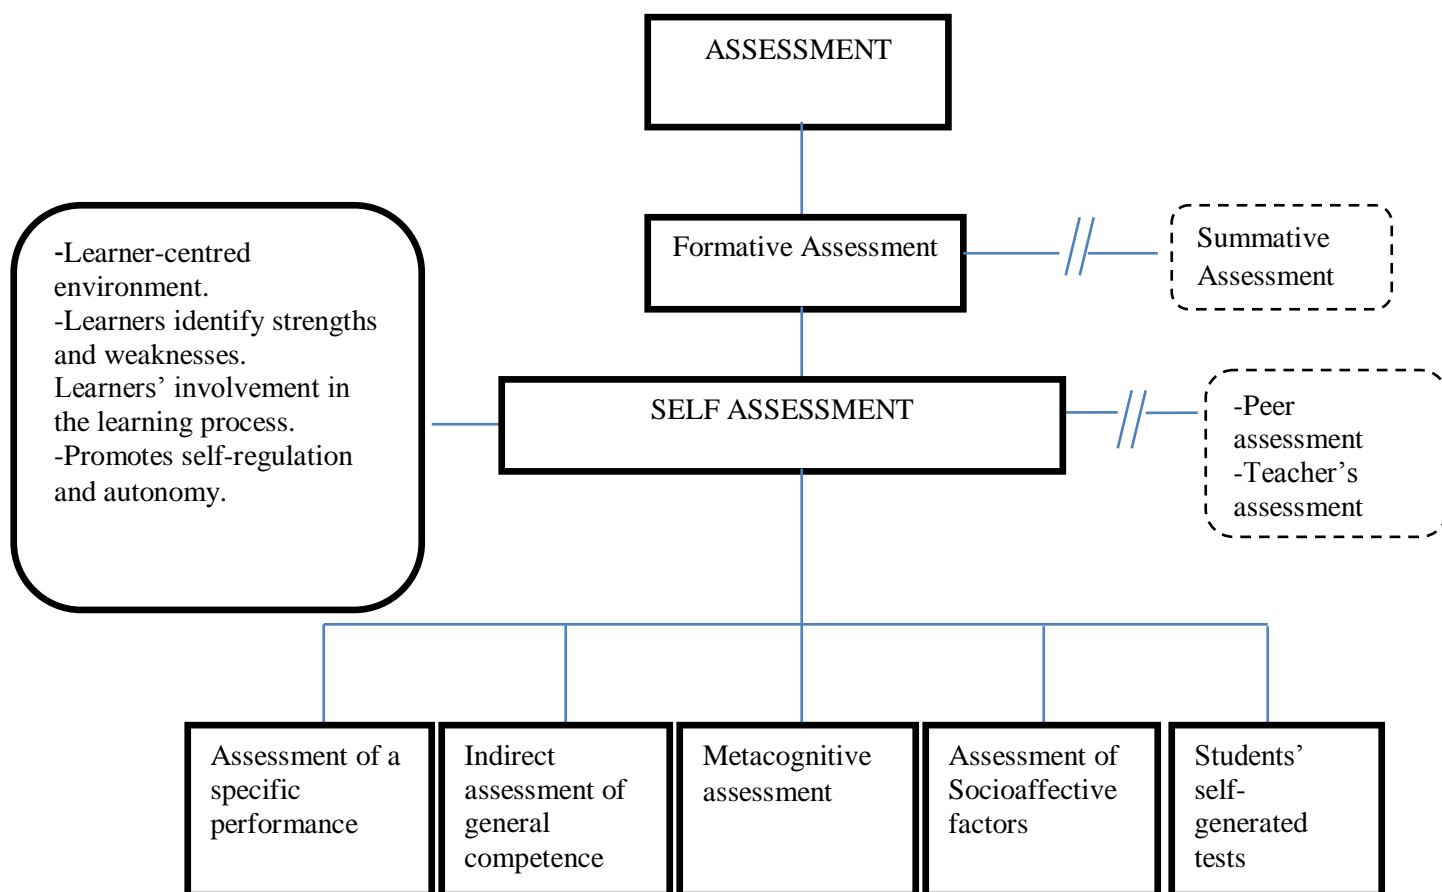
ASSESSMENT

Formative Assessment

Summative Assessment

-Learner-centred environment.
-Learners identify strengths and weaknesses.
Learners' involvement in the learning process.
-Promotes self-regulation and autonomy.

SELF ASSESSMENT

-Peer assessment
-Teacher's assessment

Assessment of a specific performance

Indirect assessment of general competence

Metacognitive assessment

Assessment of Socioaffective factors

Students' self-generated tests